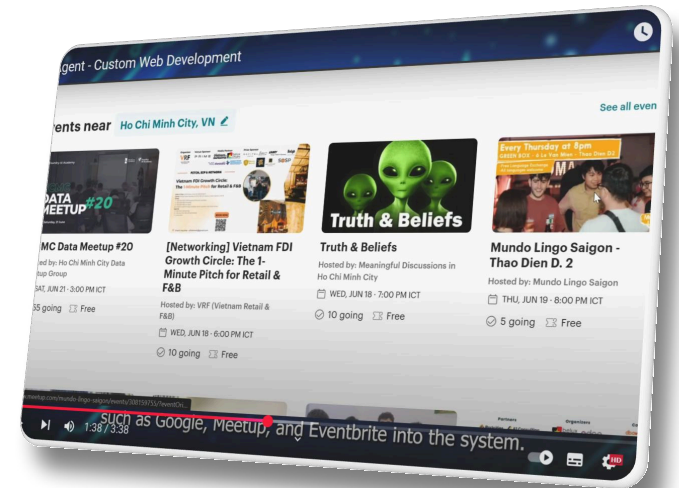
gent - Custom Web Development

vents near Ho Chi Minh City, VN

See all even

DATA MEETUP #20

MC Data Meetup #20

Hosted by: Ho Chi Minh City Data tup Group

SAT, JUN 21 · 3:00 PM ICT

55 going Free

Vietnam FDI Growth Circle: The 1-Minute Pitch for Retail & F&B

[Networking] Vietnam FDI Growth Circle: The 1-Minute Pitch for Retail & F&B

Hosted by: VRF (Vietnam Retail & F&B)

WED, JUN 18 · 6:00 PM ICT

10 going Free

Truth & Beliefs

Truth & Beliefs

Hosted by: Meaningful Discussions in Ho Chi Minh City

WED, JUN 18 · 7:00 PM ICT

10 going Free

Every Thursday at 8pm

Mundo Lingo Saigon - Thao Dien D. 2

Hosted by: Mundo Lingo Saigon

THU, JUN 19 · 8:00 PM ICT

5 going Free

1:38 / 3:38

such as Google, Meetup, and Eventbrite into the system.

HD